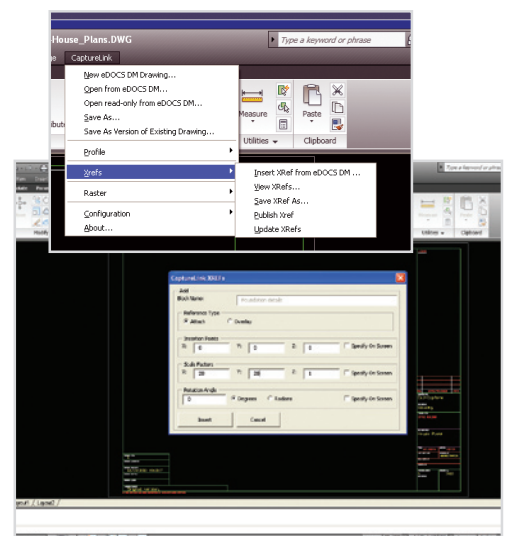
House_Plans.DWG

Type a keyword or phrase

e CaptureLink

New eDOCS DM Drawing...
Open from eDOCS DM...
Open read-only from eDOCS DM...
Save As...
Save As Version of Existing Drawing...

Profile

Xrefs

Raster

Configuration
About...

Insert XRef from eDOCS DM ...
View XRefs...
Save XRef As...
Publish Xref
Update XRefs

Measure
Utilities
Paste
Clipboard

CaptureLink XREFs

Block Name:

Reference Type
Attach
Overlay

Insertion Points
X: 0
Y: 0
Z: 0
Specify On Screen

Scale Factors
X: 1
Y: 1
Z: 1
Specify On Screen

Rotation Angle
0
Degrees
Radians
Specify On Screen

Insert
Cancel

Layout1 / Layout2 /